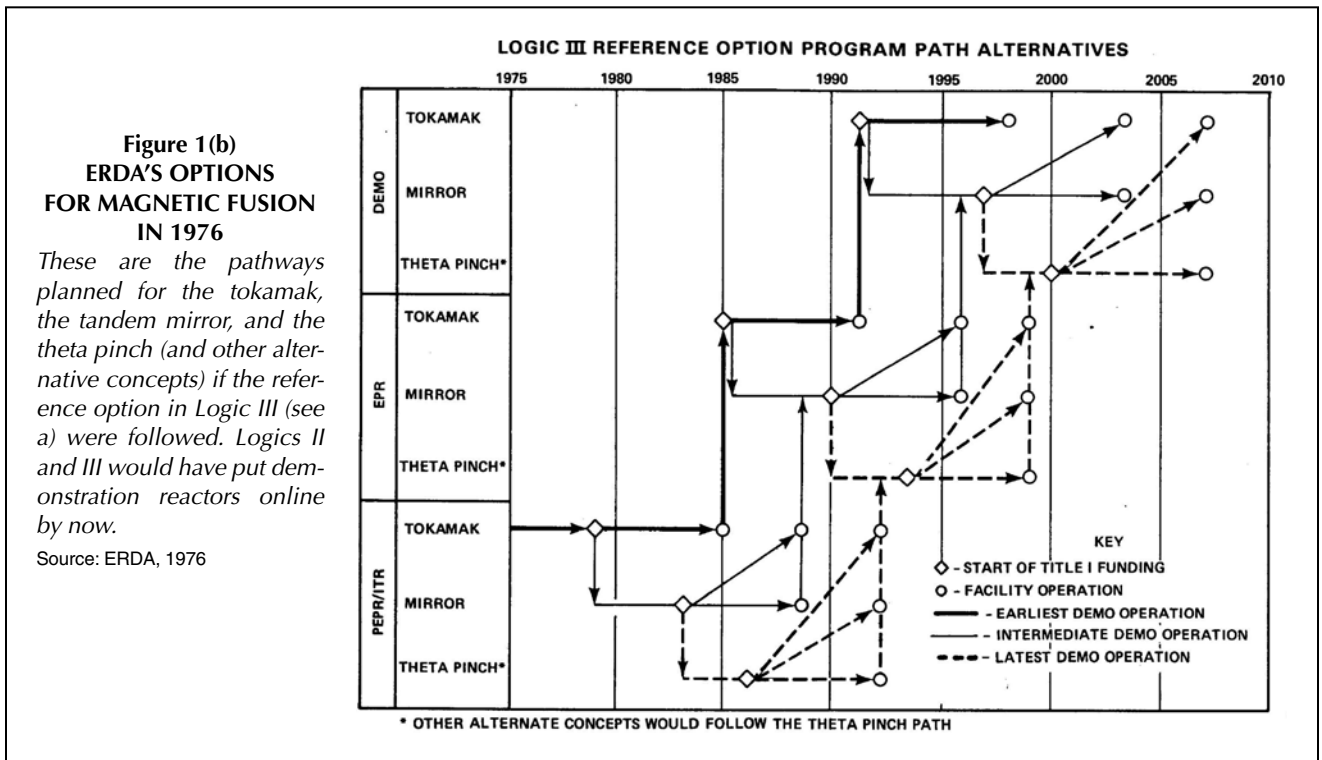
Figure 1(b)
ERDA'S OPTIONS FOR MAGNETIC FUSION IN 1976

These are the pathways planned for the tokamak, the tandem mirror, and the theta pinch (and other alternative concepts) if the reference option in Logic III (see a) were followed. Logics II and III would have put demonstration reactors online by now.

Source: ERDA, 1976

LOGIC III REFERENCE OPTION PROGRAM PATH ALTERNATIVES

1975 1980 1985 1990 1995 2000 2005 2010

DEMO
TOKAMAK
MIRROR
THETA PINCH*

EPR
TOKAMAK
MIRROR
THETA PINCH*

PEPR/ITR
TOKAMAK
MIRROR
THETA PINCH*

KEY
◇ - START OF TITLE I FUNDING
○ - FACILITY OPERATION
— - EARLIEST DEMO OPERATION
— - INTERMEDIATE DEMO OPERATION
- - - LATEST DEMO OPERATION

* OTHER ALTERNATE CONCEPTS WOULD FOLLOW THE THETA PINCH PATH